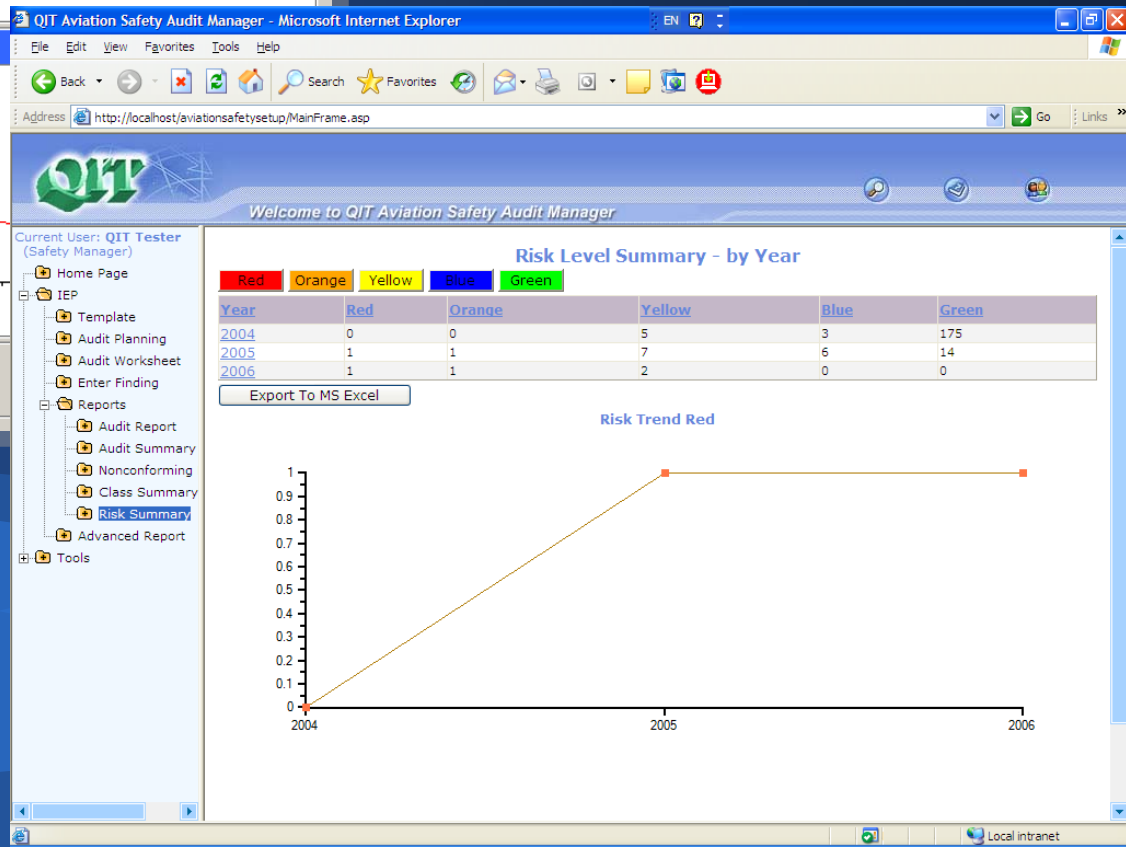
QIT Aviation Safety Audit Manager - Microsoft Internet Explorer

EN

File Edit View Favorites Tools Help

Back Search Favorites

Address http://localhost/aviationsafetysetup/MainFrame.asp Go Links

QIT

Welcome to QIT Aviation Safety Audit Manager

Current User: QIT Tester (Safety Manager)

Home Page
IEP
Template
Audit Planning
Audit Worksheet
Enter Finding
Reports
Audit Report
Audit Summary
Nonconforming
Class Summary
Risk Summary
Advanced Report
Tools

Risk Level Summary - by Year

Red Orange Yellow Blue Green

| Year | Red | Orange | Yellow | Blue | Green |
|---|---|---|---|---|---|
| 2004 | 0 | 0 | 5 | 3 | 175 |
| 2005 | 1 | 1 | 7 | 6 | 14 |
| 2006 | 1 | 1 | 2 | 0 | 0 |

Export To MS Excel

Risk Trend Red

1
0.9
0.8
0.7
0.6
0.5
0.4
0.3
0.2
0.1
0

2004 2005 2006

Local intranet